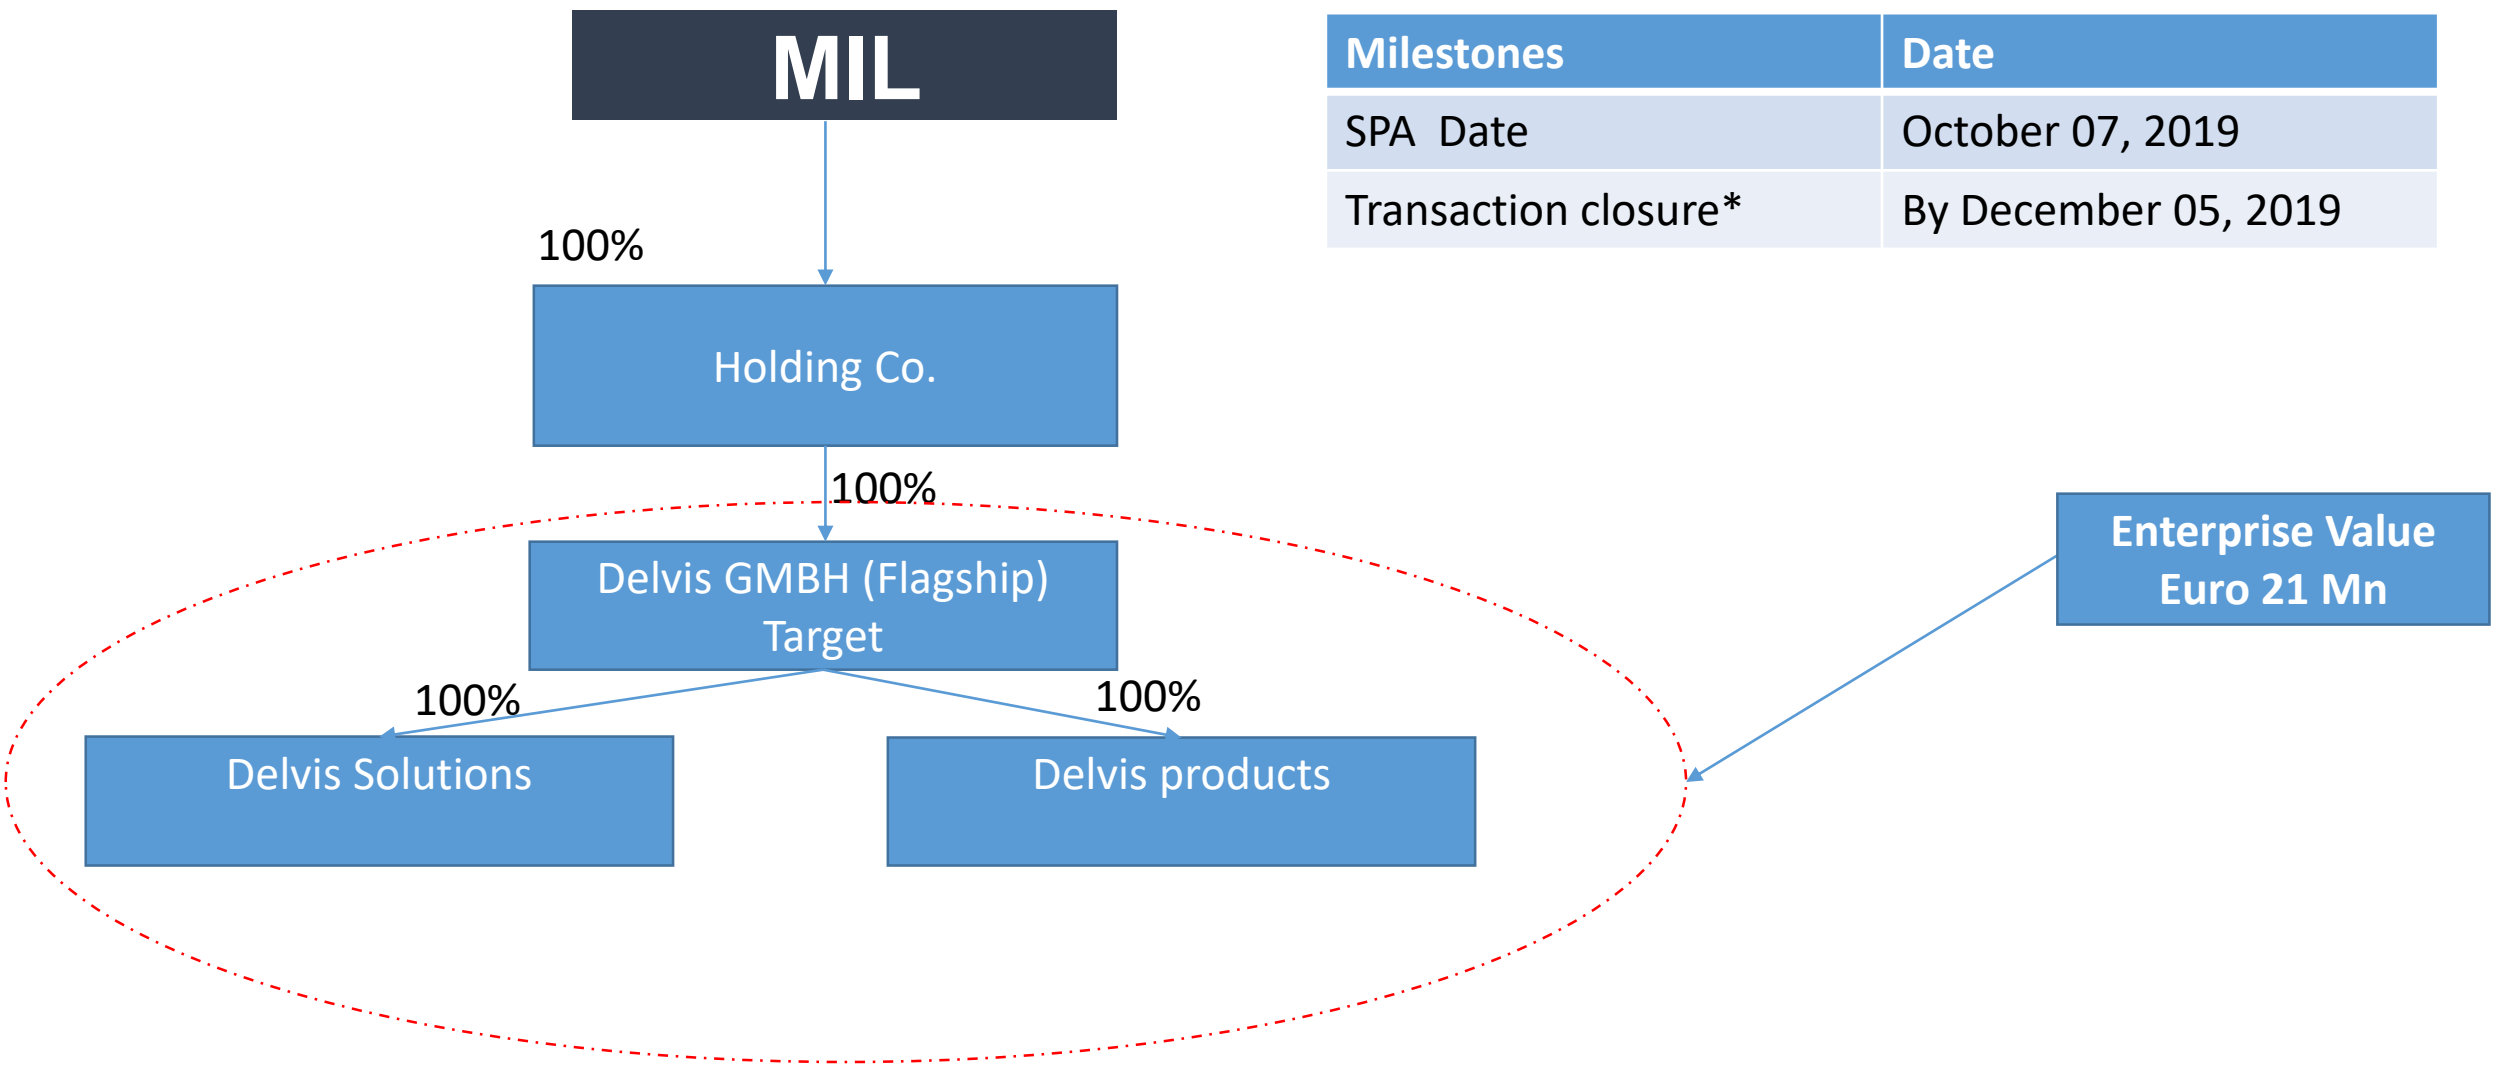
MIL

100%

Holding Co.

100%

Delvis GMBH (Flagship) Target

100%

100%

Delvis Solutions

Delvis products

| Milestones | Date |
|---|---|
| SPA Date | October 07, 2019 |
| Transaction closure* | By December 05, 2019 |

Enterprise Value
Euro 21 Mn